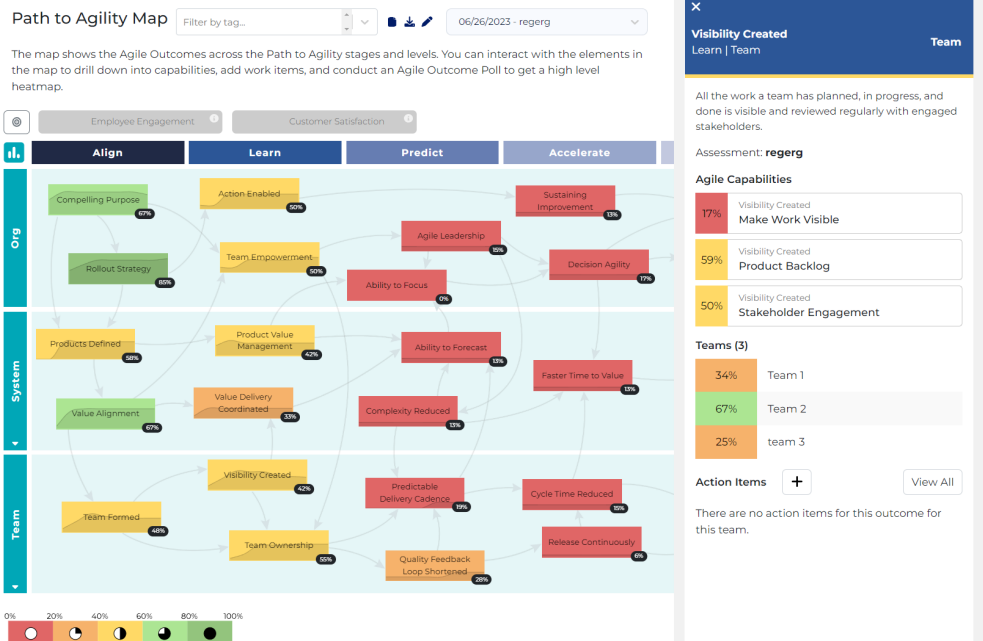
Path to Agility Map

Filter by tag...

06/26/2023 - regerg

The map shows the Agile Outcomes across the Path to Agility stages and levels. You can interact with the elements in the map to drill down into capabilities, add work items, and conduct an Agile Outcome Poll to get a high level heatmap.

Employee Engagement

Customer Satisfaction

Align

Learn

Predict

Accelerate

Org

Compelling Purpose 67%

Action Enabled 50%

Sustaining Improvement 13%

Agile Leadership 15%

Rollout Strategy 85%

Team Empowerment 50%

Decision Agility 17%

Ability to Focus 0%

System

Products Defined 58%

Product Value Management 42%

Ability to Forecast 13%

Faster Time to Value 13%

Value Alignment 67%

Value Delivery Coordinated 33%

Complexity Reduced 13%

Team

Visibility Created 42%

Predictable Delivery Cadence 19%

Cycle Time Reduced 15%

Team Formed 48%

Team Ownership 55%

Release Continuously 6%

Quality Feedback Loop Shortened 28%

0% 20% 40% 60% 80% 100%

Visibility Created
Learn | Team

Team

All the work a team has planned, in progress, and done is visible and reviewed regularly with engaged stakeholders.

Assessment: regerg

Agile Capabilities

17% Visibility Created
Make Work Visible

59% Visibility Created
Product Backlog

50% Visibility Created
Stakeholder Engagement

Teams (3)

| 34% | Team 1 |
|---|---|
| 67% | Team 2 |
| 25% | team 3 |

Action Items +

View All

There are no action items for this outcome for this team.